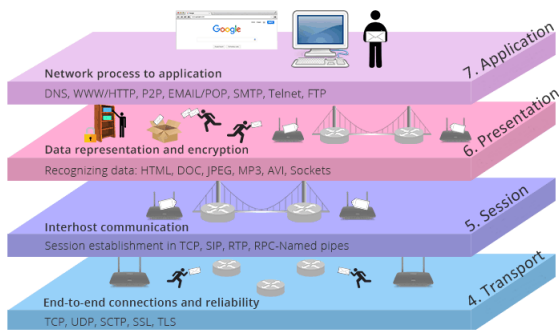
Google

Network process to application

DNS, WWW/HTTP, P2P, EMAIL/POP, SMTP, Telnet, FTP

7. Application

Data representation and encryption

Recognizing data: HTML, DOC, JPEG, MP3, AVI, Sockets

6. Presentation

Interhost communication

Session establishment in TCP, SIP, RTP, RPC-Named pipes

5. Session

End-to-end connections and reliability

TCP, UDP, SCTP, SSL, TLS

4. Transport